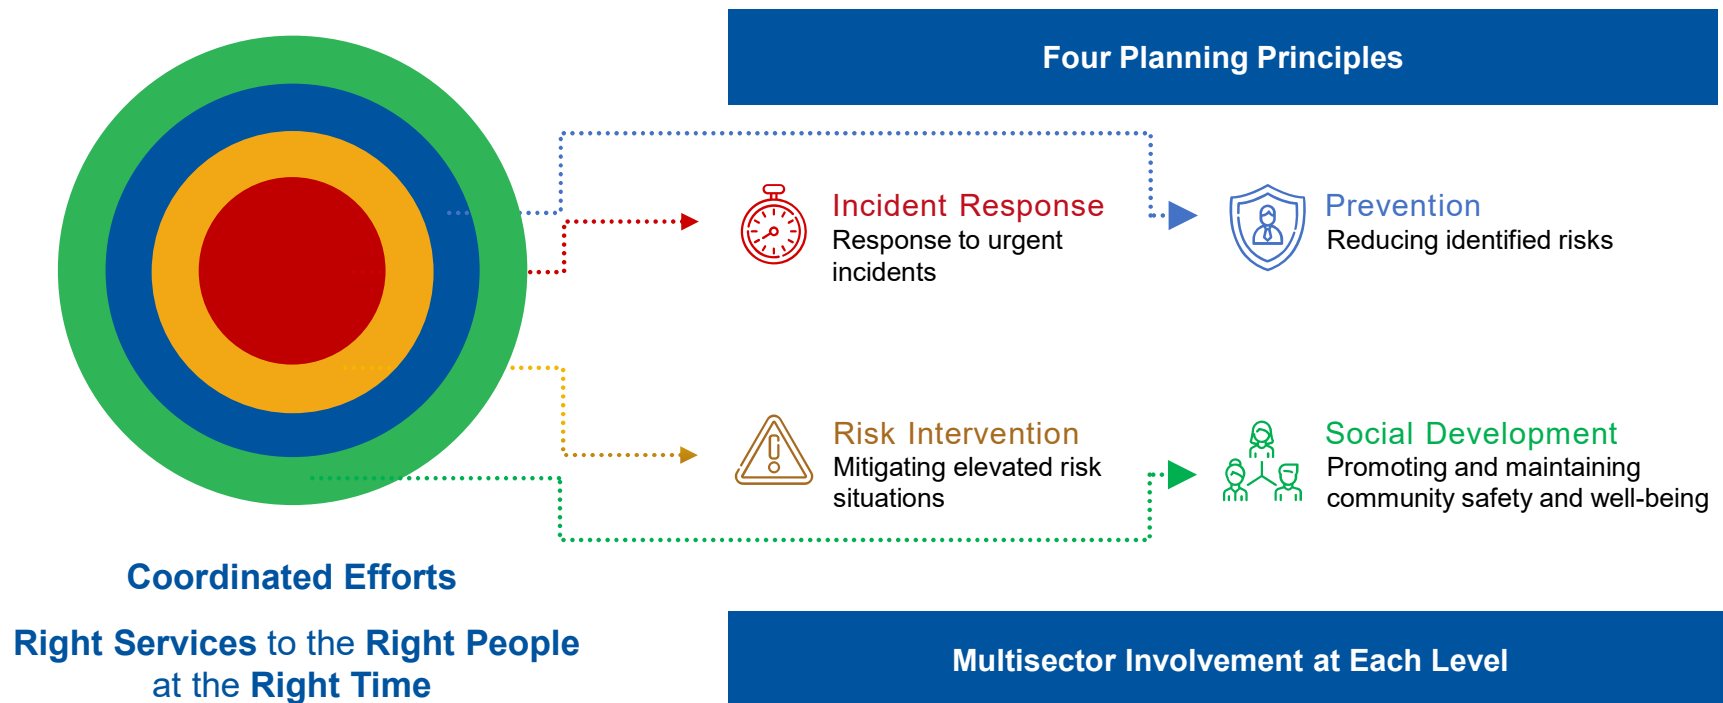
Four Planning Principles

Incident Response
Response to urgent incidents

Prevention
Reducing identified risks

Risk Intervention
Mitigating elevated risk situations

Social Development
Promoting and maintaining community safety and well-being

Coordinated Efforts

Right Services to the Right People at the Right Time

Multisector Involvement at Each Level